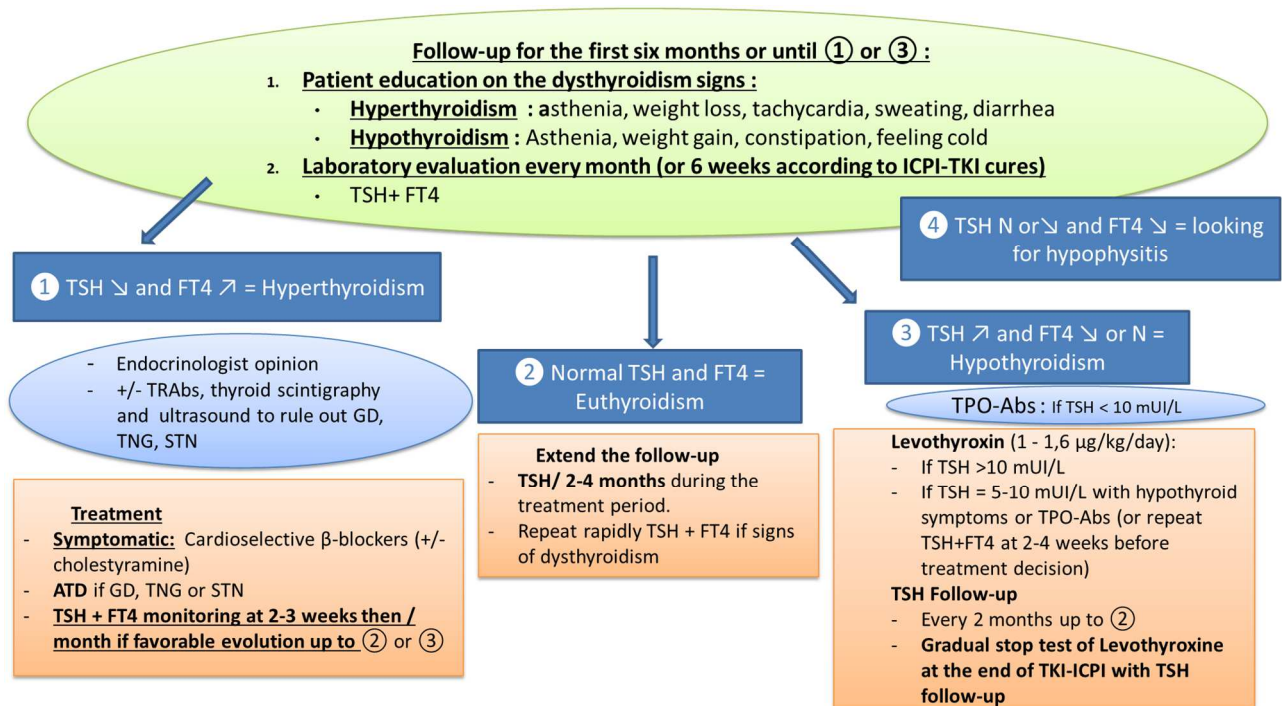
Follow-up for the first six months or until ① or ③ :

1. Patient education on the dysthyroidism signs :
• Hyperthyroidism : asthenia, weight loss, tachycardia, sweating, diarrhea
• Hypothyroidism : Asthenia, weight gain, constipation, feeling cold
2. Laboratory evaluation every month (or 6 weeks according to ICPI-TKI cures)
• TSH+ FT4

4 TSH N or ↘ and FT4 ↘ = looking for hypophysitis

1 TSH ↘ and FT4 ↗ = Hyperthyroidism

- Endocrinologist opinion
- +/- TRAbs, thyroid scintigraphy and ultrasound to rule out GD, TNG, STN

Treatment
- Symptomatic: Cardioselective β-blockers (+/- cholestyramine)
- ATD if GD, TNG or STN
- TSH + FT4 monitoring at 2-3 weeks then / month if favorable evolution up to ② or ③

2 Normal TSH and FT4 = Euthyroidism

Extend the follow-up
- TSH/ 2-4 months during the treatment period.
- Repeat rapidly TSH + FT4 if signs of dysthyroidism

3 TSH ↗ and FT4 ↘ or N = Hypothyroidism

TPO-Abs : If TSH < 10 mUI/L

Levothyroxin (1 - 1,6 µg/kg/day):
- If TSH >10 mUI/L
- If TSH = 5-10 mUI/L with hypothyroid symptoms or TPO-Abs (or repeat TSH+FT4 at 2-4 weeks before treatment decision)
TSH Follow-up
- Every 2 months up to ②
- Gradual stop test of Levothyroxine at the end of TKI-ICPI with TSH follow-up